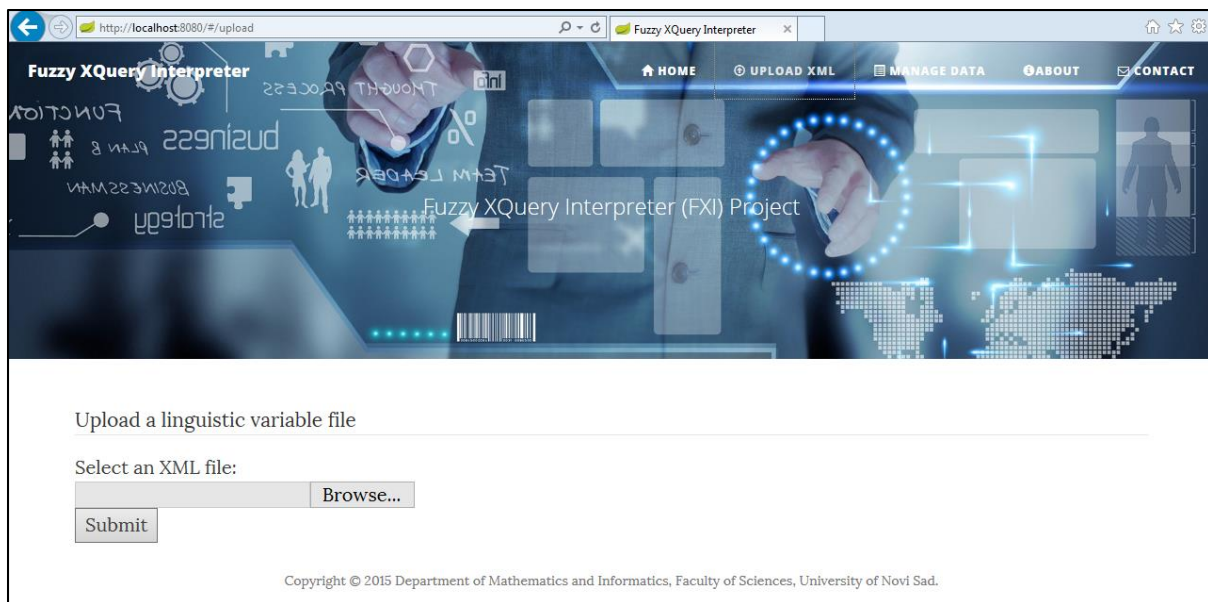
http://localhost:8080/#/upload

Fuzzy XQuery Interpreter

Fuzzy XQuery Interpreter

HOME UPLOAD XML MANAGE DATA ABOUT CONTACT

Fuzzy XQuery Interpreter (FXI) Project

Upload a linguistic variable file

Select an XML file:

Browse...

Submit

Copyright © 2015 Department of Mathematics and Informatics, Faculty of Sciences, University of Novi Sad.